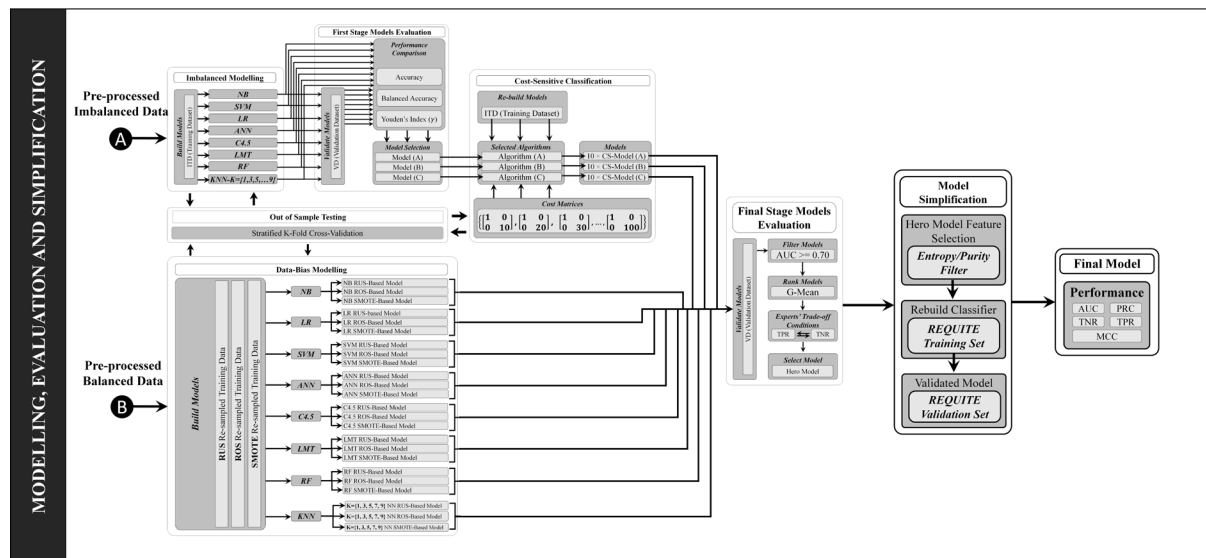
MODELLING, EVALUATION AND SIMPLIFICATION

Pre-processed Imbalanced Data

A

Imbalanced Modelling

Build Models

ITD (Training Dataset)

NB

SVM

LR

ANN

C4.5

LMT

RF

KNN–K={1,3,5,…9}

Validate Models

VD (Validation Dataset)

First Stage Models Evaluation

Performance Comparison

Accuracy

Balanced Accuracy

Youden's Index (γ)

Model Selection

Model (A)

Model (B)

Model (C)

Cost-Sensitive Classification

Re-build Models

ITD (Training Dataset)

Selected Algorithms

Algorithm (A)

Algorithm (B)

Algorithm (C)

Models

10 × CS-Model (A)

10 × CS-Model (B)

10 × CS-Model (C)

Cost Matrices

$\left\{\begin{bmatrix}1 & 0\\0 & 10\end{bmatrix}, \begin{bmatrix}1 & 0\\0 & 20\end{bmatrix}, \begin{bmatrix}1 & 0\\0 & 30\end{bmatrix}, \ldots, \begin{bmatrix}1 & 0\\0 & 100\end{bmatrix}\right\}$

Out of Sample Testing

Stratified K-Fold Cross-Validation

Data-Bias Modelling

Pre-processed Balanced Data

B

Build Models

RUS Re-sampled Training Data

ROS Re-sampled Training Data

SMOTE Re-sampled Training Data

NB

NB RUS-Based Model

NB ROS-Based Model

NB SMOTE-Based Model

LR

LR RUS-based Model

LR ROS-Based Model

LR SMOTE-Based Model

SVM

SVM RUS-Based Model

SVM ROS-Based Model

SVM SMOTE-Based Model

ANN

ANN RUS-Based Model

ANN ROS-Based Model

ANN SMOTE-Based Model

C4.5

C4.5 RUS-Based Model

C4.5 ROS-Based Model

C4.5 SMOTE-Based Model

LMT

LMT RUS-Based Model

LMT ROS-Based Model

LMT SMOTE-Based Model

RF

RF RUS-Based Model

RF ROS-Based Model

RF SMOTE-Based Model

KNN

K={1, 3, 5, 7, 9} NN RUS-Based Model

K={1, 3, 5, 7, 9} NN ROS-Based Model

K={1, 3, 5, 7, 9} NN SMOTE-Based Model

Final Stage Models Evaluation

Validate Models

VD (Validation Dataset)

Filter Models

AUC >= 0.70

Rank Models

G-Mean

Experts' Trade-off Conditions

TPR

TNR

Select Model

Hero Model

Model Simplification

Hero Model Feature Selection

Entropy/Purity Filter

Rebuild Classifier

REQUITE Training Set

Validated Model

REQUITE Validation Set

Final Model

Performance

AUC

PRC

TNR

TPR

MCC